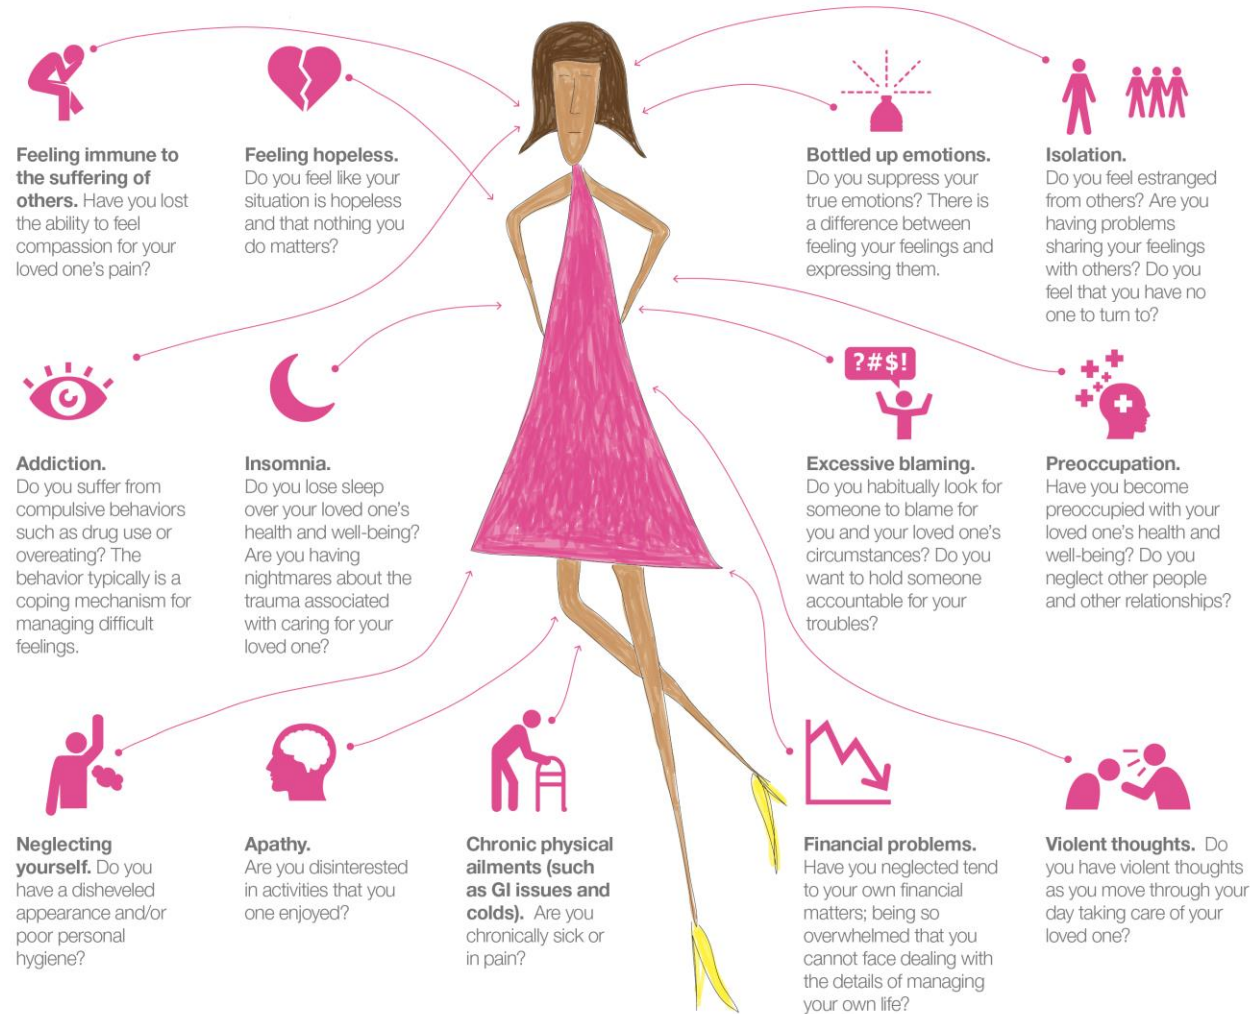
**Feeling immune to the suffering of others.** Have you lost the ability to feel compassion for your loved one's pain?

**Feeling hopeless.** Do you feel like your situation is hopeless and that nothing you do matters?

**Bottled up emotions.** Do you suppress your true emotions? There is a difference between feeling your feelings and expressing them.

**Isolation.** Do you feel estranged from others? Are you having problems sharing your feelings with others? Do you feel that you have no one to turn to?

**Addiction.** Do you suffer from compulsive behaviors such as drug use or overeating? The behavior typically is a coping mechanism for managing difficult feelings.

**Insomnia.** Do you lose sleep over your loved one's health and well-being? Are you having nightmares about the trauma associated with caring for your loved one?

?#$!

**Excessive blaming.** Do you habitually look for someone to blame for you and your loved one's circumstances? Do you want to hold someone accountable for your troubles?

**Preoccupation.** Have you become preoccupied with your loved one's health and well-being? Do you neglect other people and other relationships?

**Neglecting yourself.** Do you have a disheveled appearance and/or poor personal hygiene?

**Apathy.** Are you disinterested in activities that you one enjoyed?

**Chronic physical ailments (such as GI issues and colds).** Are you chronically sick or in pain?

**Financial problems.** Have you neglected tend to your own financial matters; being so overwhelmed that you cannot face dealing with the details of managing your own life?

**Violent thoughts.** Do you have violent thoughts as you move through your day taking care of your loved one?